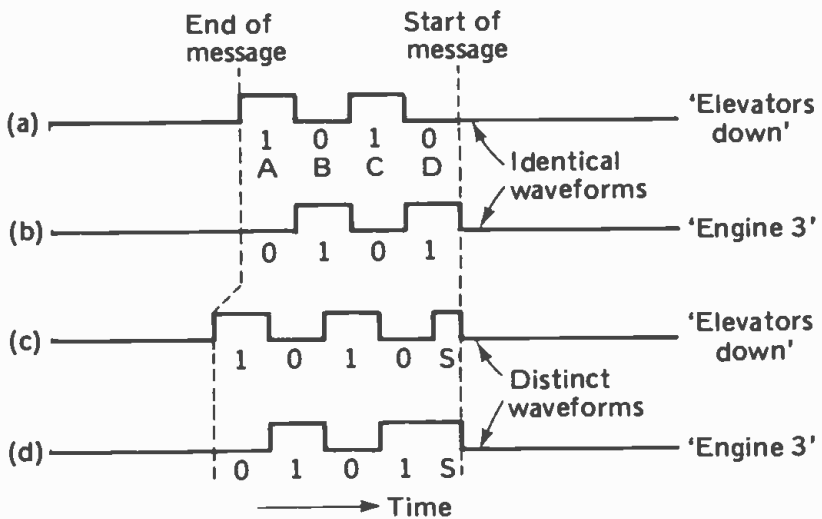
End of message

Start of message

(a)

1 0 1 0
A B C D

'Elevators down'

Identical waveforms

(b)

0 1 0 1

'Engine 3'

(c)

1 0 1 0 S

'Elevators down'

Distinct waveforms

(d)

0 1 0 1 S

'Engine 3'

Time